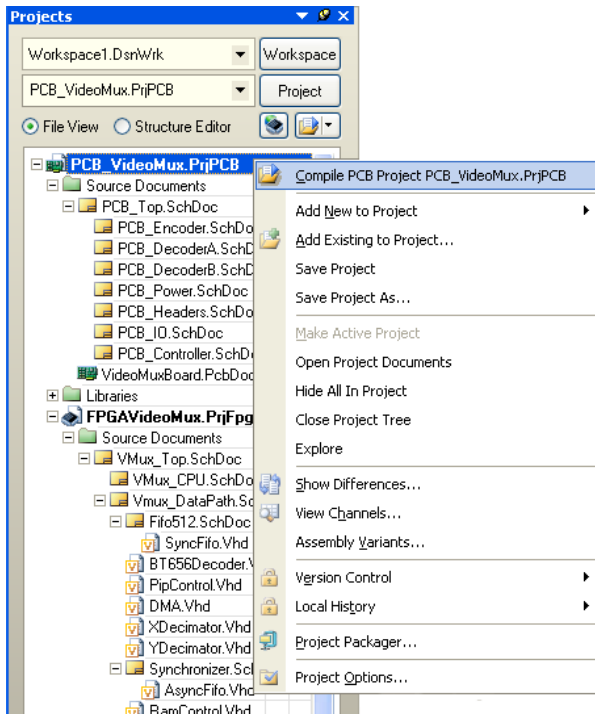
Projects

Workspace1.DsnWrk
Workspace
PCB_VideoMux.PrjPCB
Project
File View
Structure Editor

PCB_VideoMux.PrjPCB
Source Documents
PCB_Top.SchDoc
PCB_Encoder.SchDoc
PCB_DecoderA.SchDo
PCB_DecoderB.SchDo
PCB_Power.SchDoc
PCB_Headers.SchDoc
PCB_IO.SchDoc
PCB_Controller.SchDo
VideoMuxBoard.PcbDoc
Libraries
FPGAVideoMux.PrjFpg
Source Documents
VMux_Top.SchDoc
VMux_CPU.SchDoc
Vmux_DataPath.Sc
Fifo512.SchDoc
SyncFifo.Vhd
BT656Decoder.V
PipControl.Vhd
DMA.Vhd
XDecimator.Vhd
YDecimator.Vhd
Synchronizer.Sch
AsyncFifo.Vhd
RamControl.Vhd

Compile PCB Project PCB_VideoMux.PrjPCB
Add New to Project
Add Existing to Project...
Save Project
Save Project As...
Make Active Project
Open Project Documents
Hide All In Project
Close Project Tree
Explore
Show Differences...
View Channels...
Assembly Variants...
Version Control
Local History
Project Packager...
Project Options...